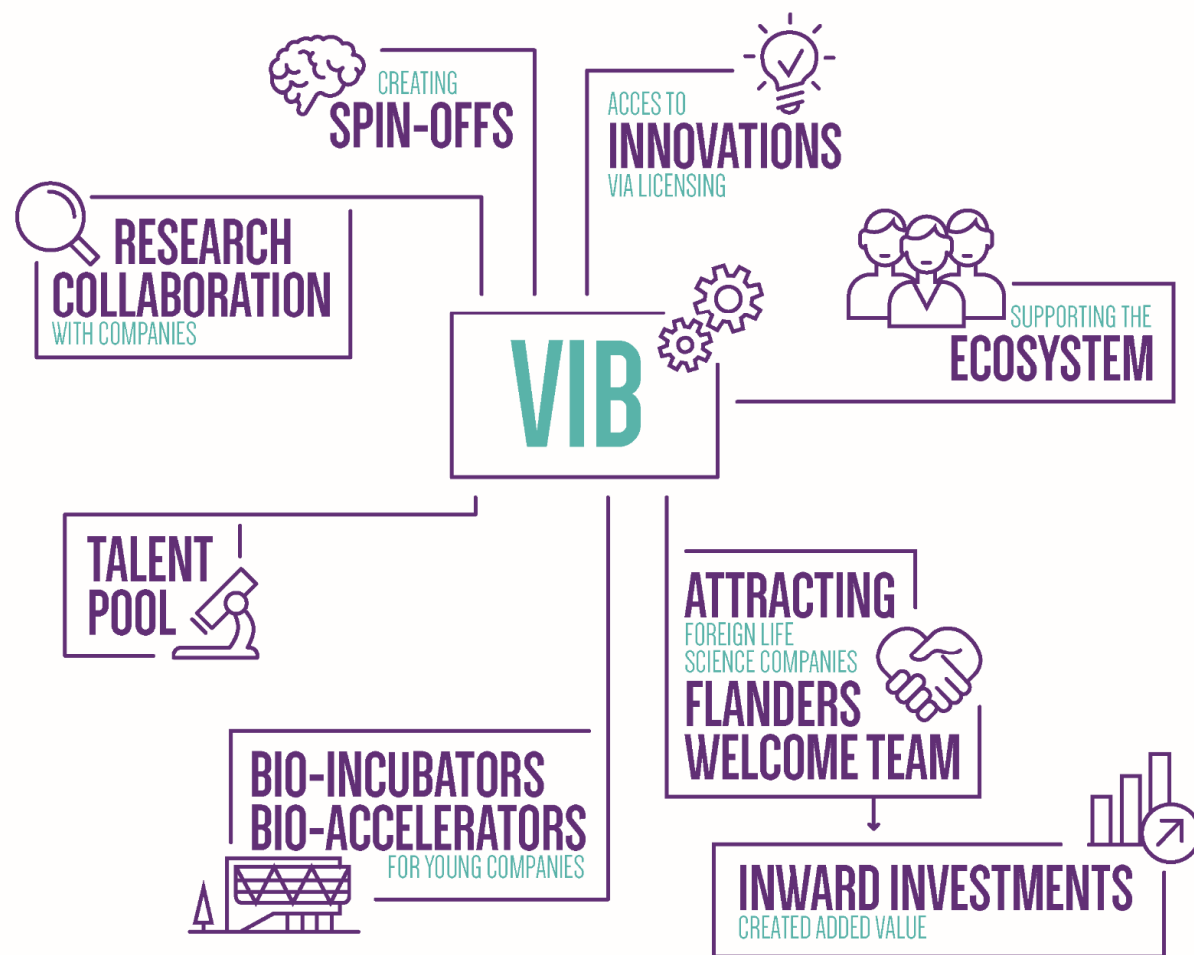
CREATING
SPIN-OFFS

ACCES TO
INNOVATIONS
VIA LICENSING

RESEARCH
COLLABORATION
WITH COMPANIES

VIB

SUPPORTING THE
ECOSYSTEM

TALENT
POOL

ATTRACTING
FOREIGN LIFE
SCIENCE COMPANIES
FLANDERS
WELCOME TEAM

BIO-INCUBATORS
BIO-ACCELERATORS
FOR YOUNG COMPANIES

INWARD INVESTMENTS
CREATED ADDED VALUE